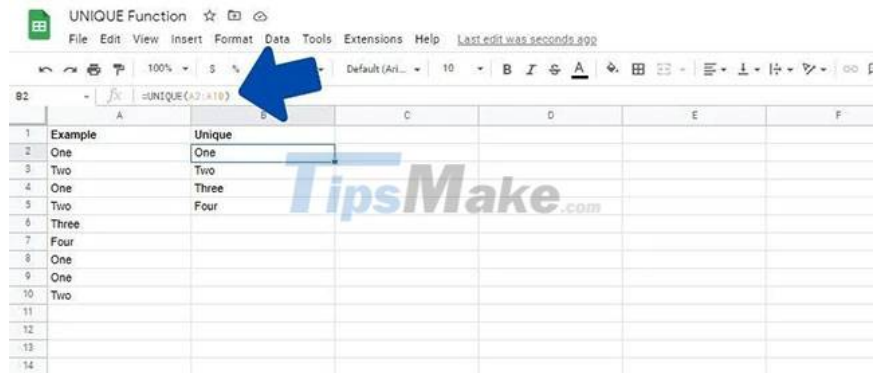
UNIQUE Function

File Edit View Insert Format Data Tools Extensions Help Last edit was seconds ago

100% $ % Default (Ari... 10 B I S A

B2 fx =UNIQUE(A2:A10)

| | A | B | C | D | E | F |
|---|---|---|---|---|---|---|
| 1 | Example | Unique | | | | |
| 2 | One | One | | | | |
| 3 | Two | Two | | | | |
| 4 | One | Three | | | | |
| 5 | Two | Four | | | | |
| 6 | Three | | | | | |
| 7 | Four | | | | | |
| 8 | One | | | | | |
| 9 | One | | | | | |
| 10 | Two | | | | | |
| 11 | | | | | | |
| 12 | | | | | | |
| 13 | | | | | | |
| 14 | | | | | | |

TipsMake.com